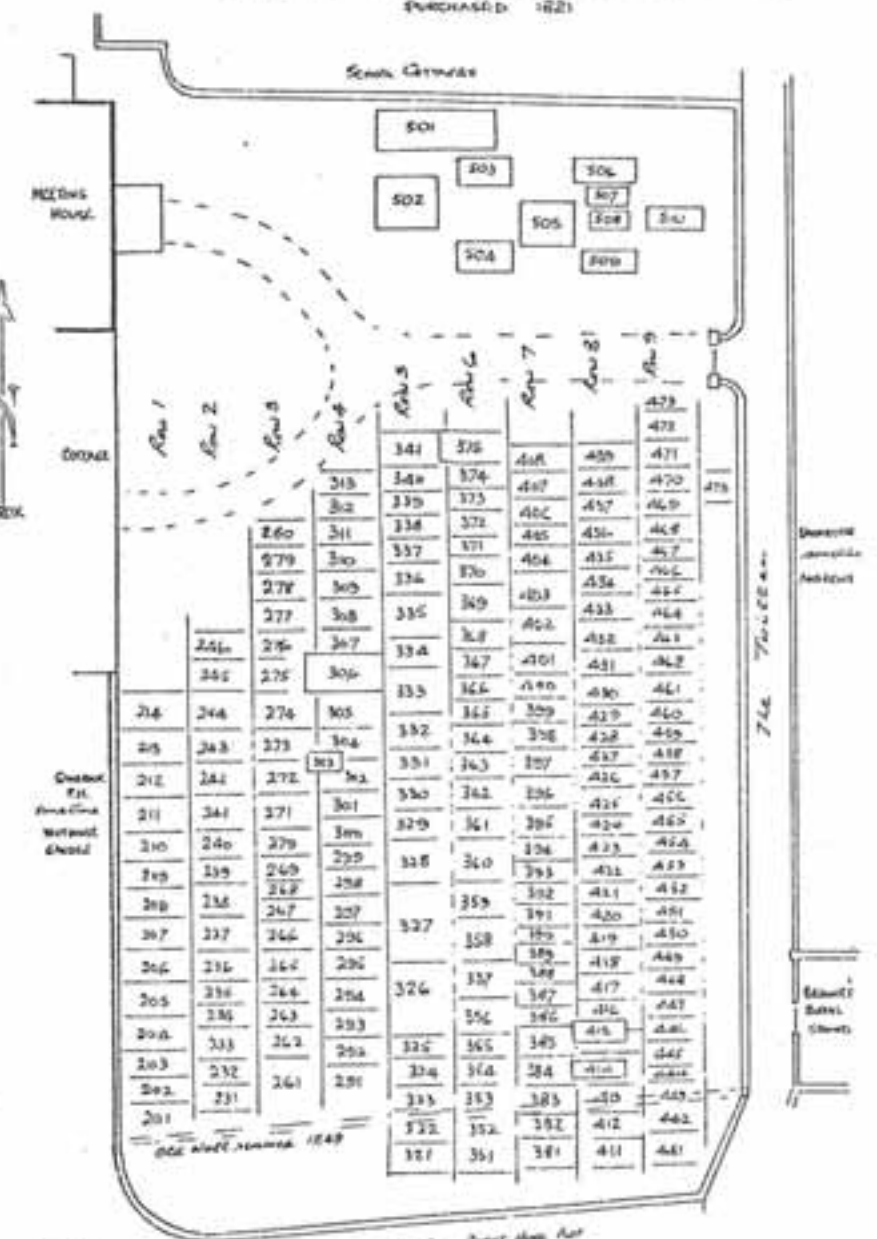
PURCHASED 1821

School Cottages

501
502
503
504
505
506
507
508
509
510

MEETING HOUSE

COTTAGE

Row 1
Row 2
Row 3
Row 4
Row 5
Row 6
Row 7
Row 8
Row 9

214
213
212
211
210
209
208
207
206
205
204
203
202
201

246
245
244
243
242
241
240
239
238
237
236
235
234
233
232
231

280
279
278
277
276
275
274
273
272
271
270
269
268
267
266
265
264
263
262
261

313
312
311
310
309
308
307
306
305
304
303
302
301
300
299
298
297
296
295
294
293
292
291

341
340
339
338
337
336
335
334
333
332
331
330
329
328
327
326
325
324
323
322
321

375
374
373
372
371
370
369
368
367
366
365
364
363
362
361
360
359
358
357
356
355
354
353
352
351

408
407
406
405
404
403
402
401
400
399
398
397
396
395
394
393
392
391
390
389
388
387
386
385
384
383
382
381

439
438
437
436
435
434
433
432
431
430
429
428
427
426
425
424
423
422
421
420
419
418
417
416
415
414
413
412
411

473
472
471
470
469
468
467
466
465
464
463
462
461
460
459
458
457
456
455
454
453
452
451
450
449
448
447
446
445
444
443
442
441

474

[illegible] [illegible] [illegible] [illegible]

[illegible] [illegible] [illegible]

The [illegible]

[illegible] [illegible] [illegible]

OLD WALL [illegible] 1849

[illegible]